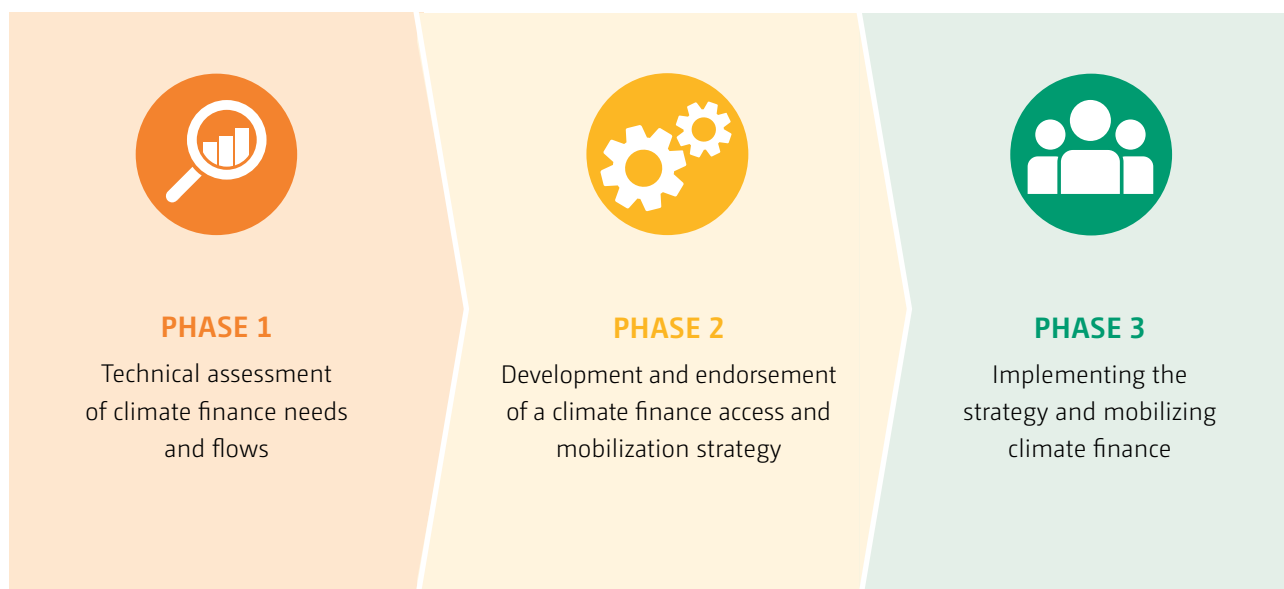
PHASE 1
Technical assessment of climate finance needs and flows

PHASE 2
Development and endorsement of a climate finance access and mobilization strategy

PHASE 3
Implementing the strategy and mobilizing climate finance